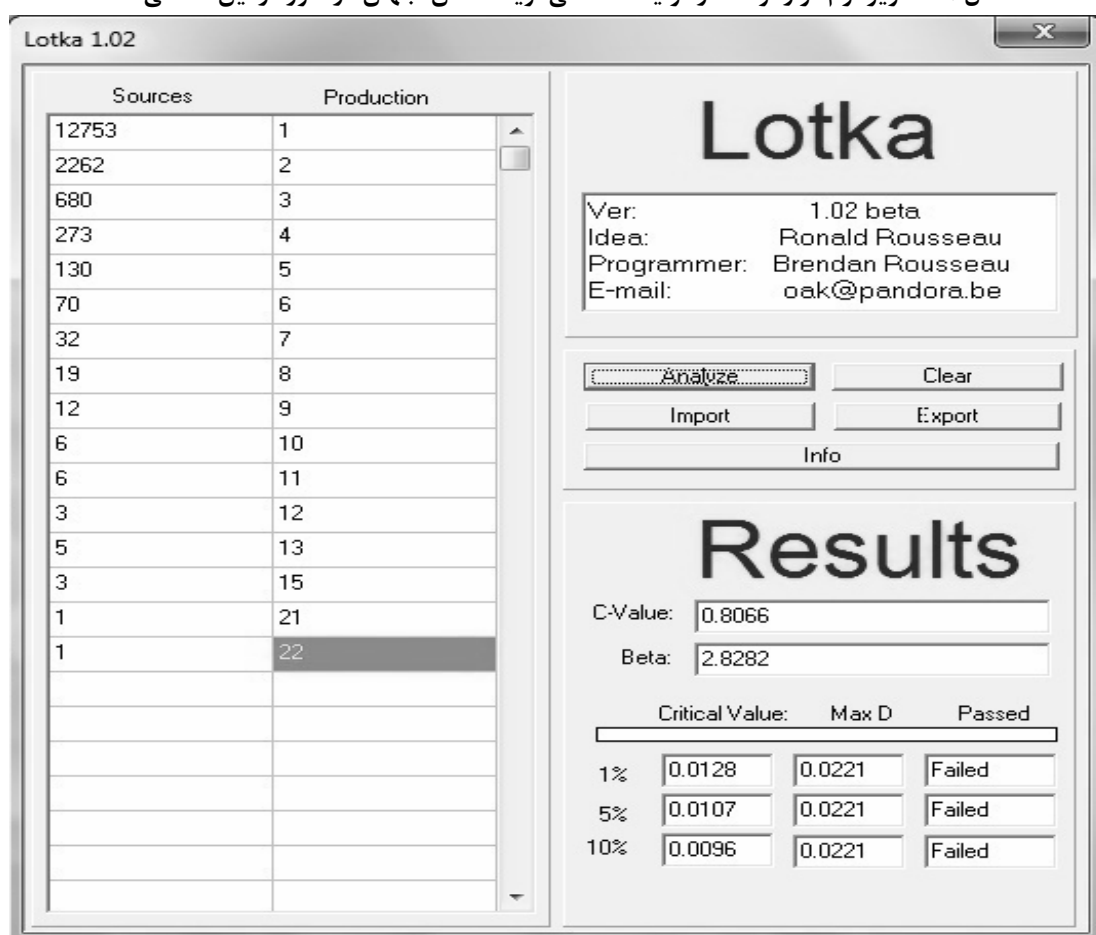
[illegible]

Lotka 1.02

| Sources | Production |
|---|---|
| 12753 | 1 |
| 2262 | 2 |
| 680 | 3 |
| 273 | 4 |
| 130 | 5 |
| 70 | 6 |
| 32 | 7 |
| 19 | 8 |
| 12 | 9 |
| 6 | 10 |
| 6 | 11 |
| 3 | 12 |
| 5 | 13 |
| 3 | 15 |
| 1 | 21 |
| 1 | 22 |

Lotka

Ver: 1.02 beta
Idea: Ronald Rousseau
Programmer: Brendan Rousseau
E-mail: oak@pandora.be

Analyze
Clear
Import
Export
Info

Results

C-Value: 0.8066
Beta: 2.8282

| | Critical Value: | Max D | Passed |
|---|---|---|---|
| 1% | 0.0128 | 0.0221 | Failed |
| 5% | 0.0107 | 0.0221 | Failed |
| 10% | 0.0096 | 0.0221 | Failed |